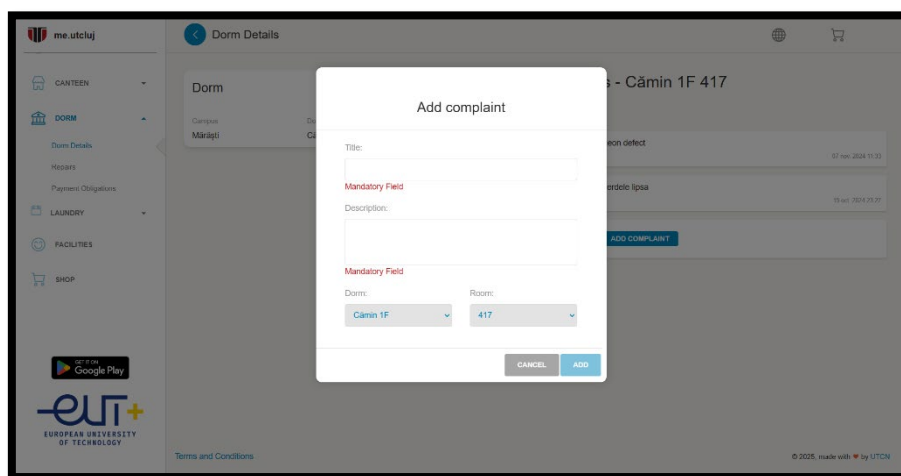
me.utcluj

Dorm Details

CANTEEN

DORM

Dorm Details

Repairs

Payment Obligations

LAUNDRY

FACILITIES

SHOP

GET IT ON Google Play

EUT+ EUROPEAN UNIVERSITY OF TECHNOLOGY

Terms and Conditions

Dorm

Campus Mărăști

Do Că

s - Cămin 1F 417

eon defect

07 nov. 2024 11:33

erdele lipsa

15 oct. 2024 23:27

ADD COMPLAINT

Add complaint

Title:

Mandatory Field

Description:

Mandatory Field

Dorm:

Cămin 1F

Room:

417

CANCEL

ADD

© 2025, made with ♥ by UTCN